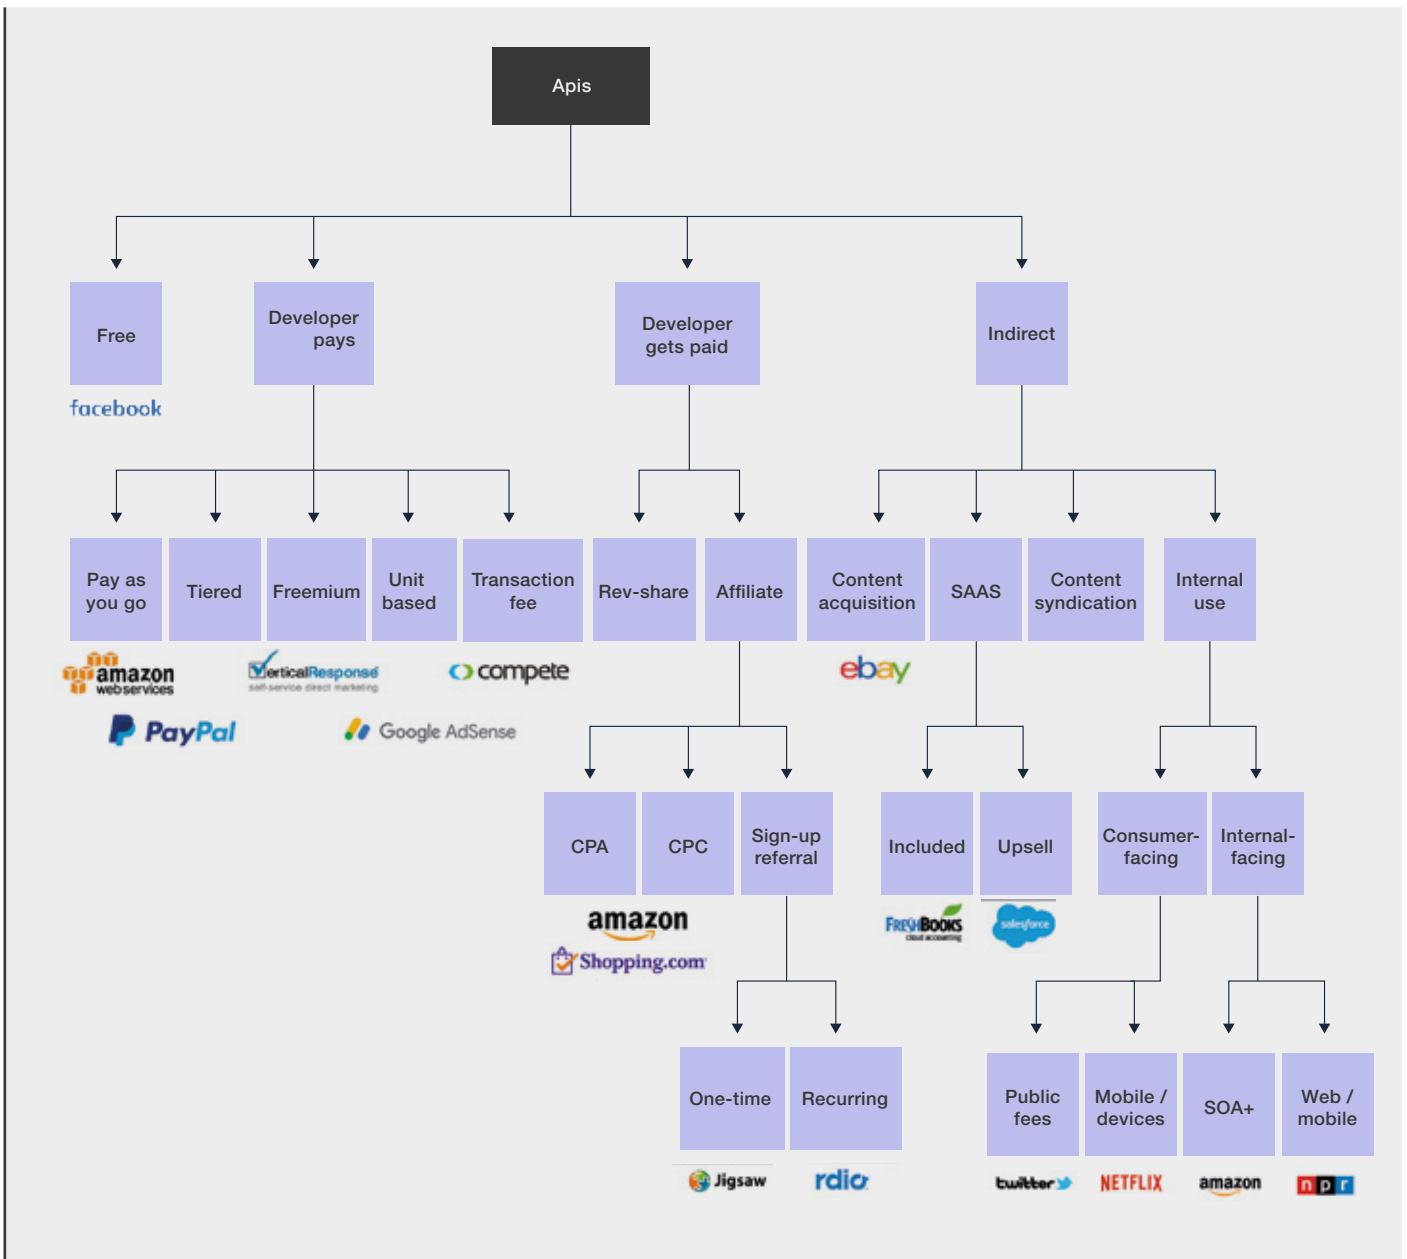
Apis

Free

facebook

Developer pays

Developer gets paid

Indirect

Pay as you go

Tiered

Freemium

Unit based

Transaction fee

Rev-share

Affiliate

Content acquisition

SAAS

Content syndication

Internal use

amazon web services

PayPal

VerticalResponse self-service direct marketing

compete

Google AdSense

ebay

CPA

CPC

Sign-up referral

Included

Upsell

Consumer-facing

Internal-facing

amazon

Shopping.com

FreshBooks cloud accounting

salesforce

One-time

Recurring

Public fees

Mobile / devices

SOA+

Web / mobile

Jigsaw

rdio

twitter

NETFLIX

amazon

npr